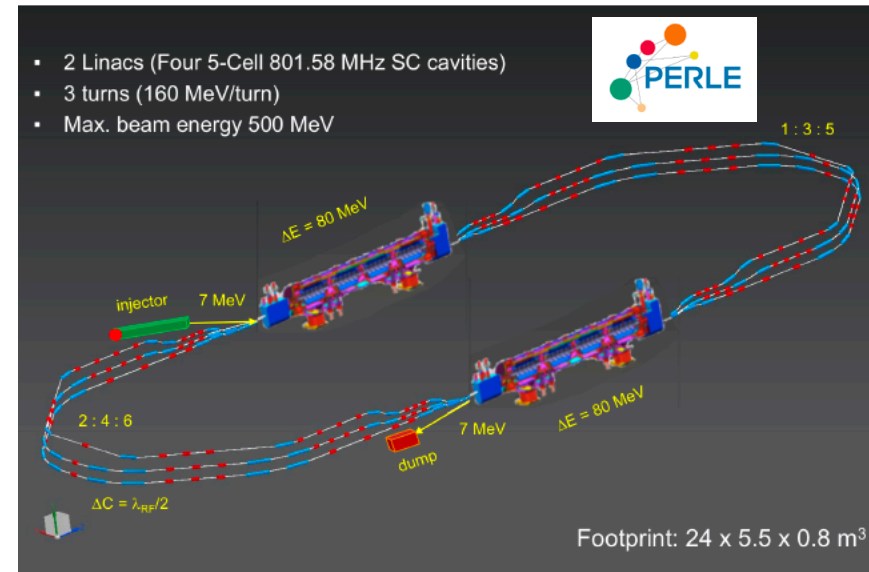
- 2 Linacs (Four 5-Cell 801.58 MHz SC cavities)
- 3 turns (160 MeV/turn)
- Max. beam energy 500 MeV

PERLE

1 : 3 : 5

$\Delta E$ = 80 MeV

injector

7 MeV

2 : 4 : 6

7 MeV

$\Delta E$ = 80 MeV

dump

$\Delta C = \lambda_{RF}/2$

Footprint: 24 x 5.5 x 0.8 $m^3$